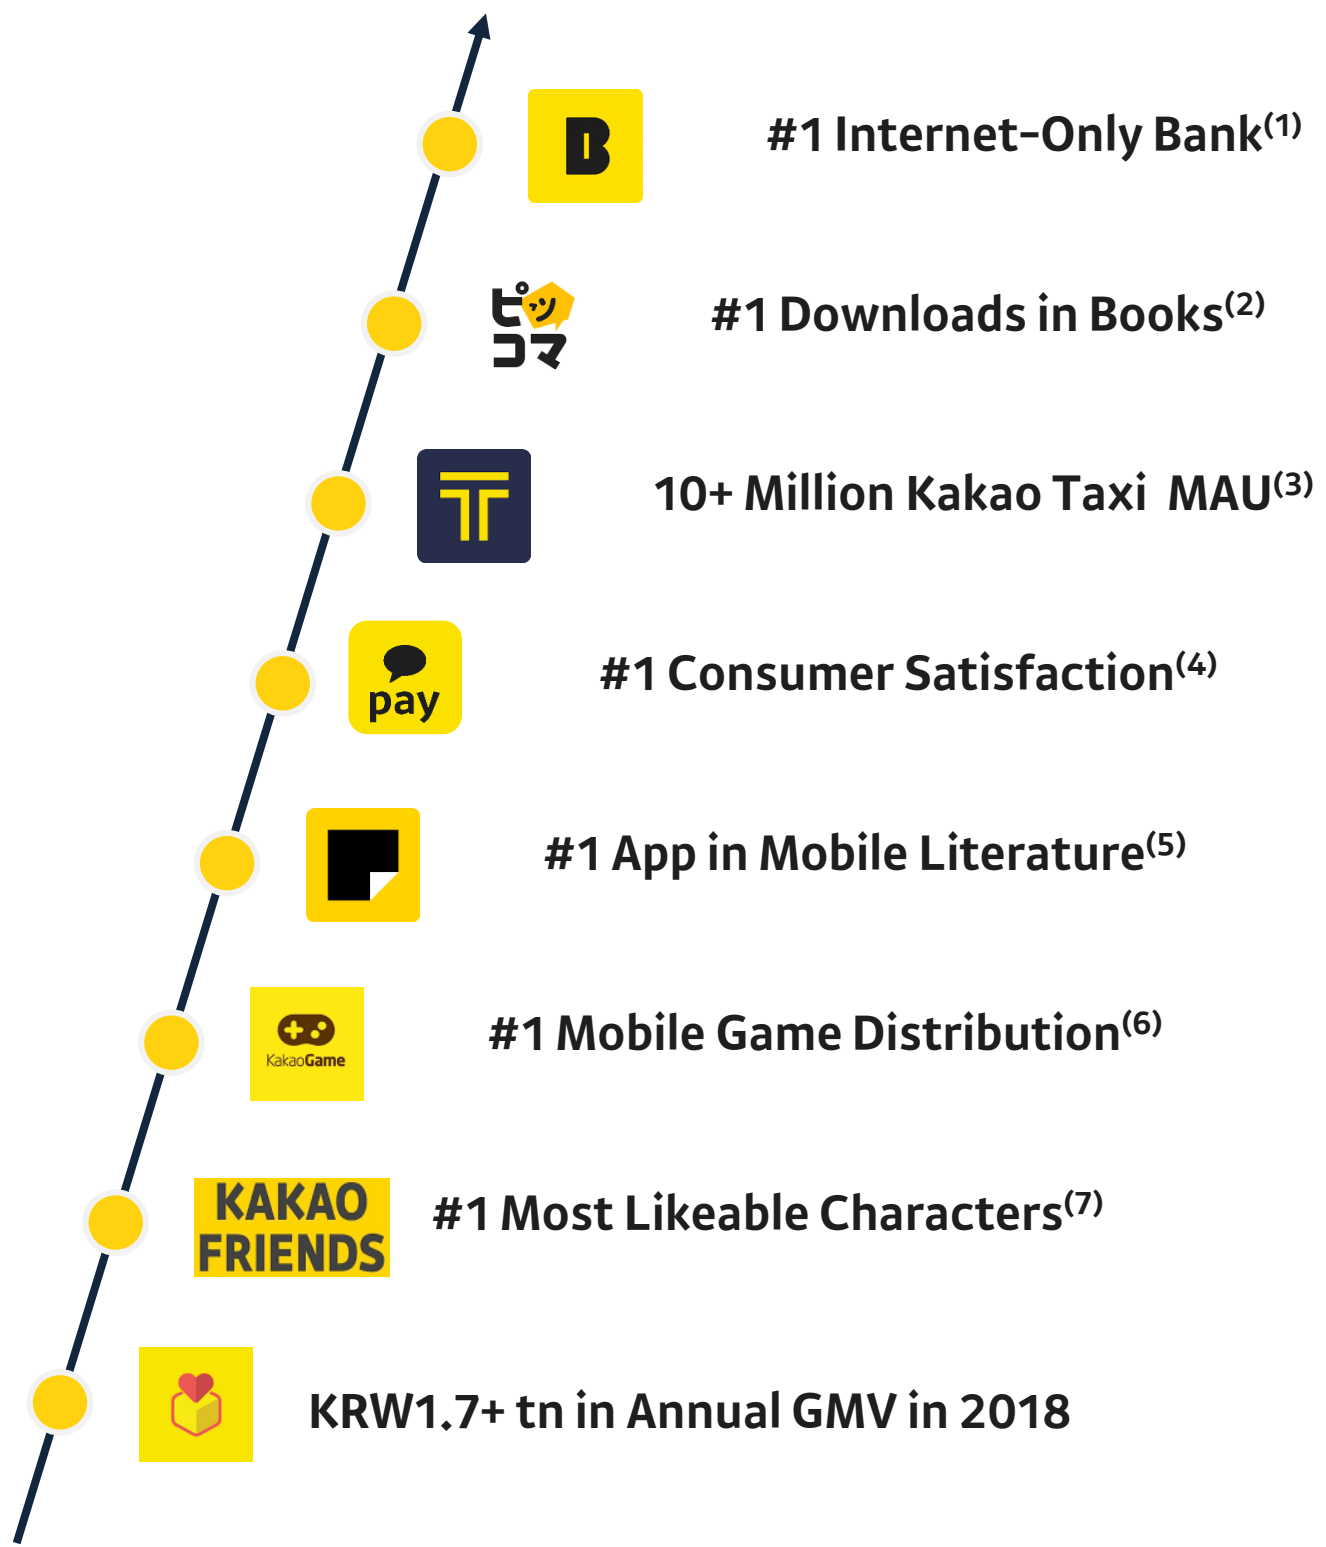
B

#1 Internet-Only Bank$^{(1)}$

ピッコマ

#1 Downloads in Books$^{(2)}$

T

10+ Million Kakao Taxi MAU$^{(3)}$

pay

#1 Consumer Satisfaction$^{(4)}$

#1 App in Mobile Literature$^{(5)}$

KakaoGame

#1 Mobile Game Distribution$^{(6)}$

KAKAO FRIENDS

#1 Most Likeable Characters$^{(7)}$

KRW1.7+ tn in Annual GMV in 2018